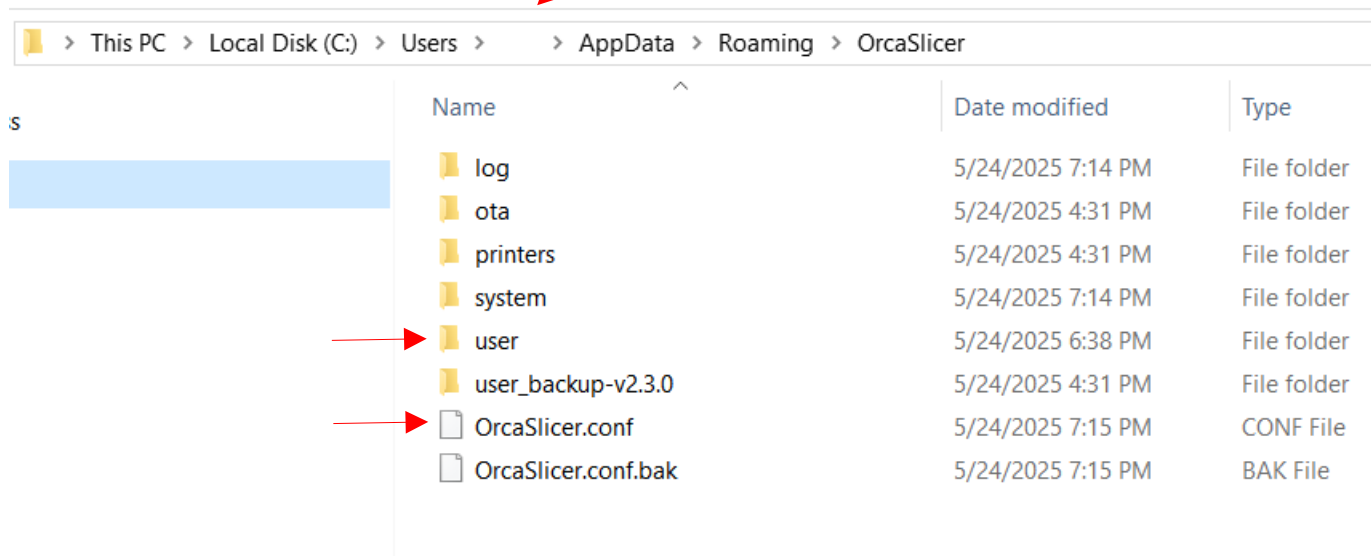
> This PC > Local Disk (C:) > Users > > AppData > Roaming > OrcaSlicer

s

| Name | Date modified | Type |
|---|---|---|
| log | 5/24/2025 7:14 PM | File folder |
| ota | 5/24/2025 4:31 PM | File folder |
| printers | 5/24/2025 4:31 PM | File folder |
| system | 5/24/2025 7:14 PM | File folder |
| user | 5/24/2025 6:38 PM | File folder |
| user_backup-v2.3.0 | 5/24/2025 4:31 PM | File folder |
| OrcaSlicer.conf | 5/24/2025 7:15 PM | CONF File |
| OrcaSlicer.conf.bak | 5/24/2025 7:15 PM | BAK File |